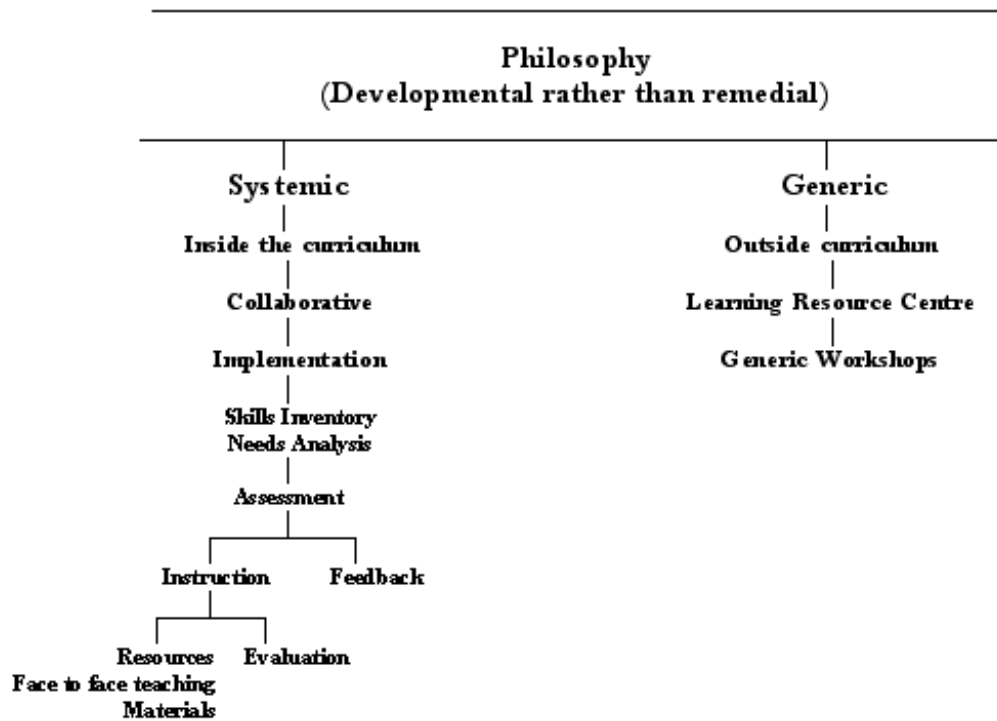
Philosophy
(Developmental rather than remedial)

Systemic

Inside the curriculum

Collaborative

Implementation

Skills Inventory
Needs Analysis

Assessment

Instruction

Feedback

Resources
Face to face teaching
Materials

Evaluation

Generic

Outside curriculum

Learning Resource Centre

Generic Workshops